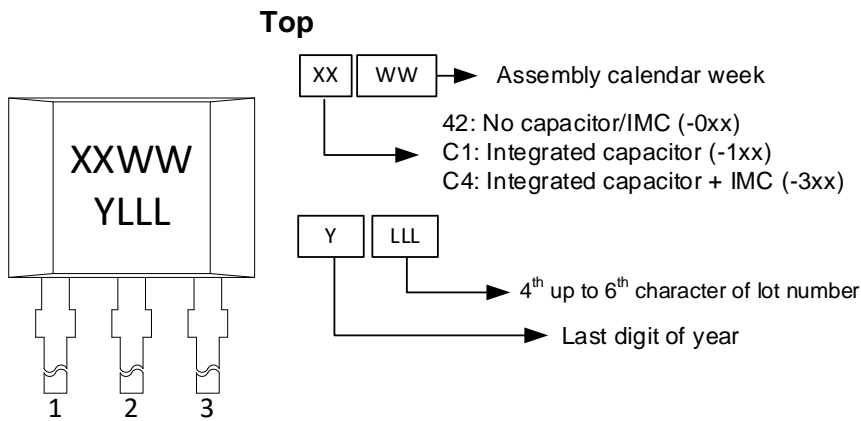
Top

XXWW
YLLL

1 2 3

XX WW Assembly calendar week

42: No capacitor/IMC (-0xx)
C1: Integrated capacitor (-1xx)
C4: Integrated capacitor + IMC (-3xx)

Y LLL

$4^{th}$ up to $6^{th}$ character of lot number

Last digit of year